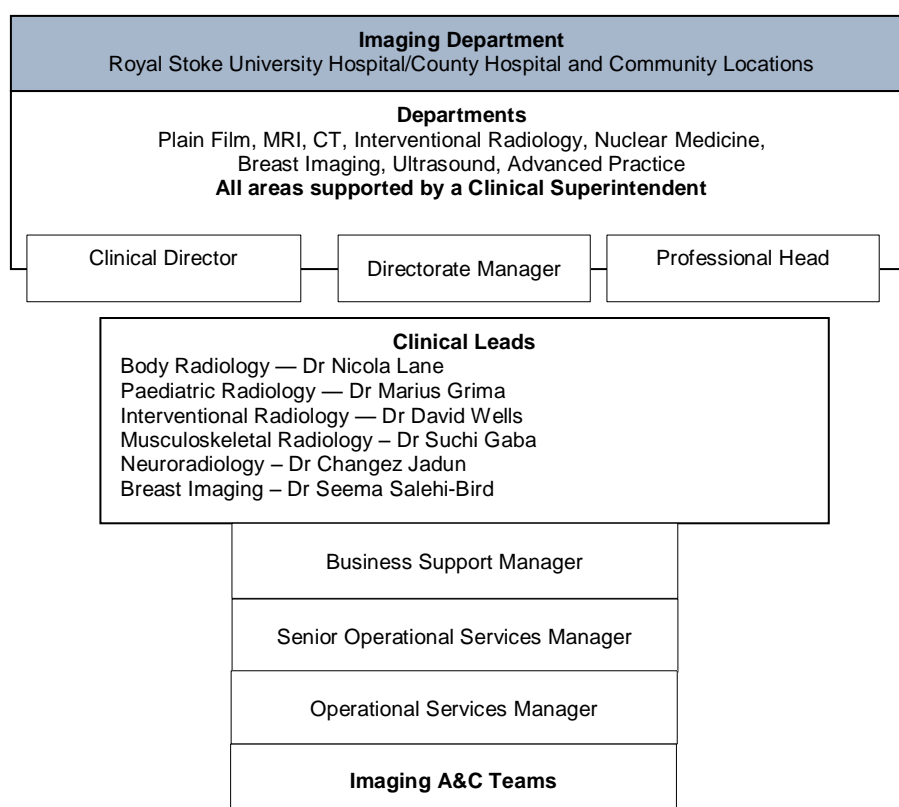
Imaging Department
Royal Stoke University Hospital/County Hospital and Community Locations

Departments
Plain Film, MRI, CT, Interventional Radiology, Nuclear Medicine, Breast Imaging, Ultrasound, Advanced Practice
All areas supported by a Clinical Superintendent

Clinical Director

Directorate Manager

Professional Head

Clinical Leads
Body Radiology — Dr Nicola Lane
Paediatric Radiology — Dr Marius Grima
Interventional Radiology — Dr David Wells
Musculoskeletal Radiology – Dr Suchi Gaba
Neuroradiology – Dr Changez Jadun
Breast Imaging – Dr Seema Salehi-Bird

Business Support Manager

Senior Operational Services Manager

Operational Services Manager

Imaging A&C Teams